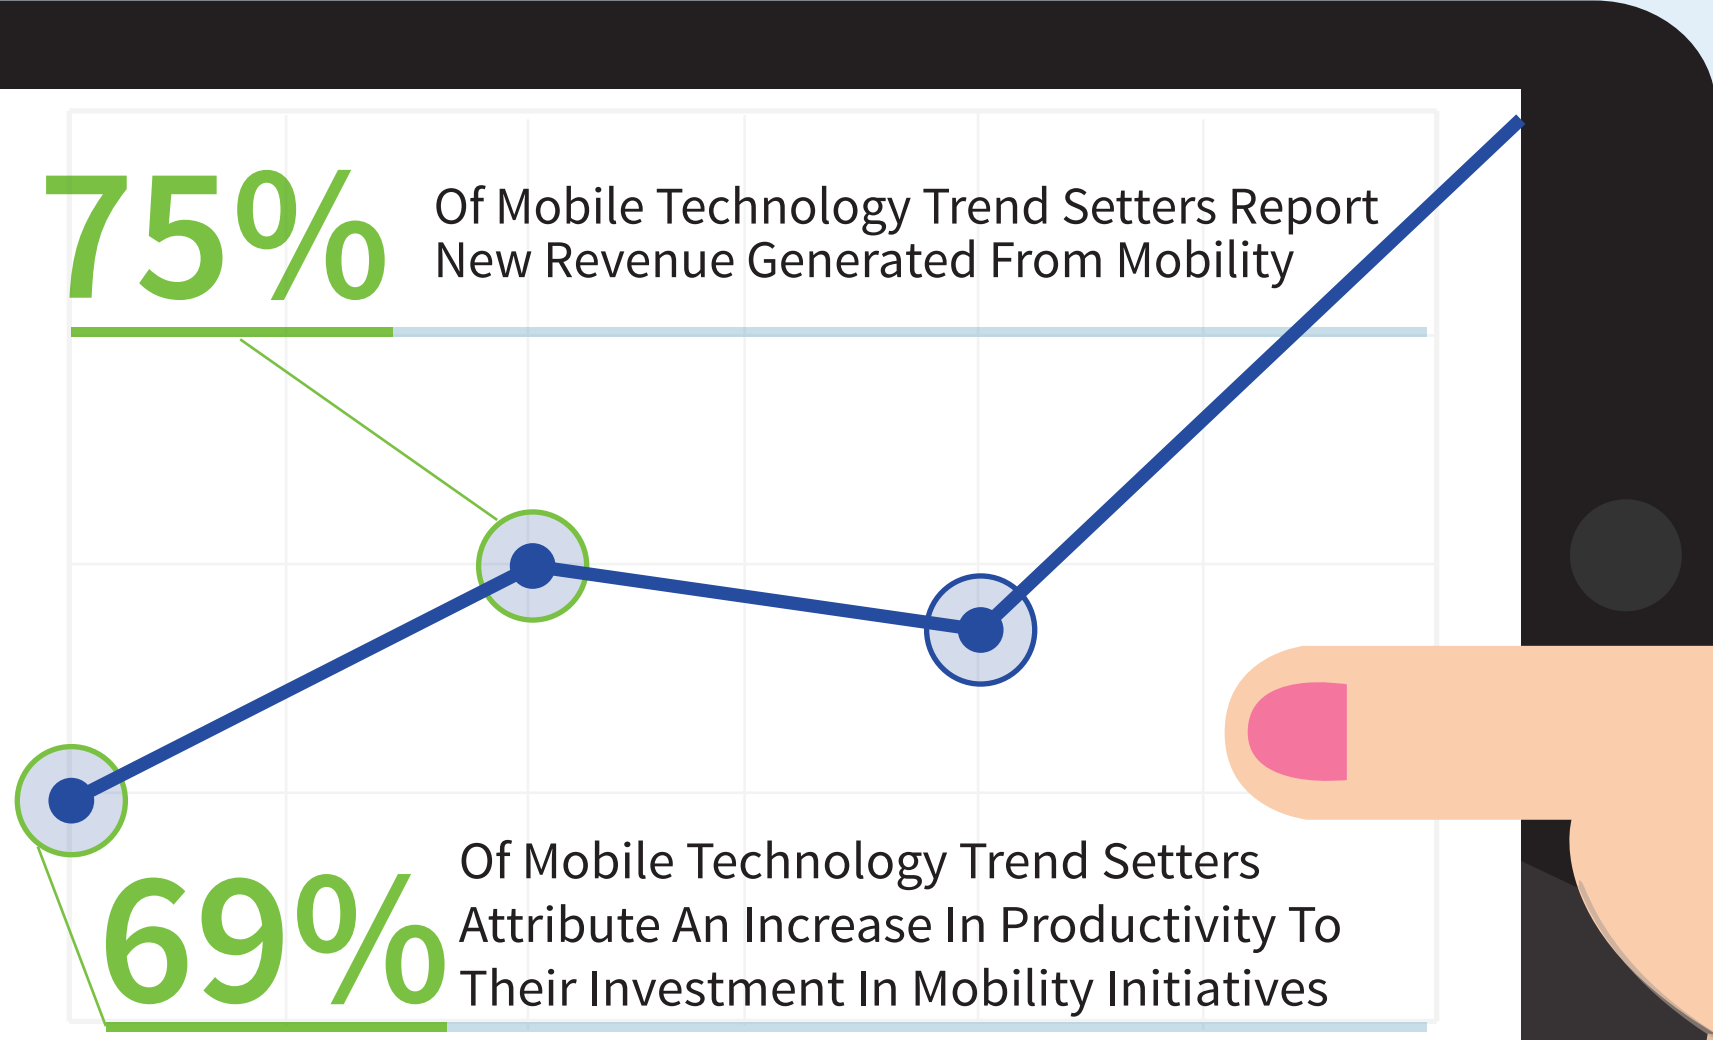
75% Of Mobile Technology Trend Setters Report New Revenue Generated From Mobility

69% Of Mobile Technology Trend Setters Attribute An Increase In Productivity To Their Investment In Mobility Initiatives